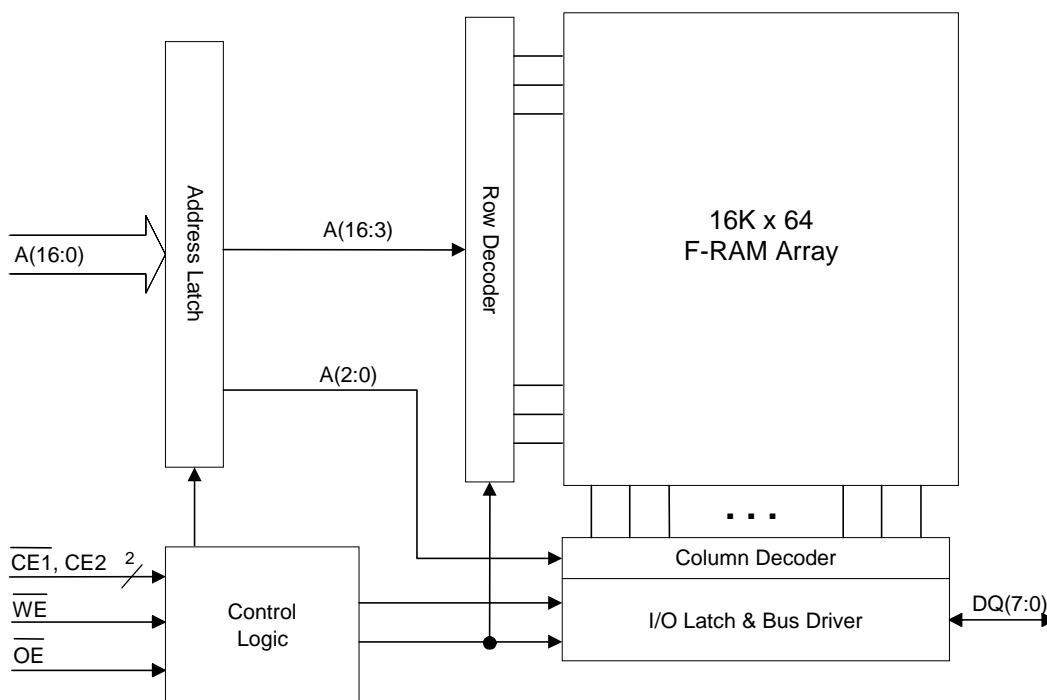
Address Latch

Row Decoder

16K x 64
F-RAM Array

A(16:0)

A(16:3)

A(2:0)

. . .

Column Decoder

$\overline{CE1}$, CE2

2

$\overline{WE}$

$\overline{OE}$

Control Logic

I/O Latch & Bus Driver

DQ(7:0)